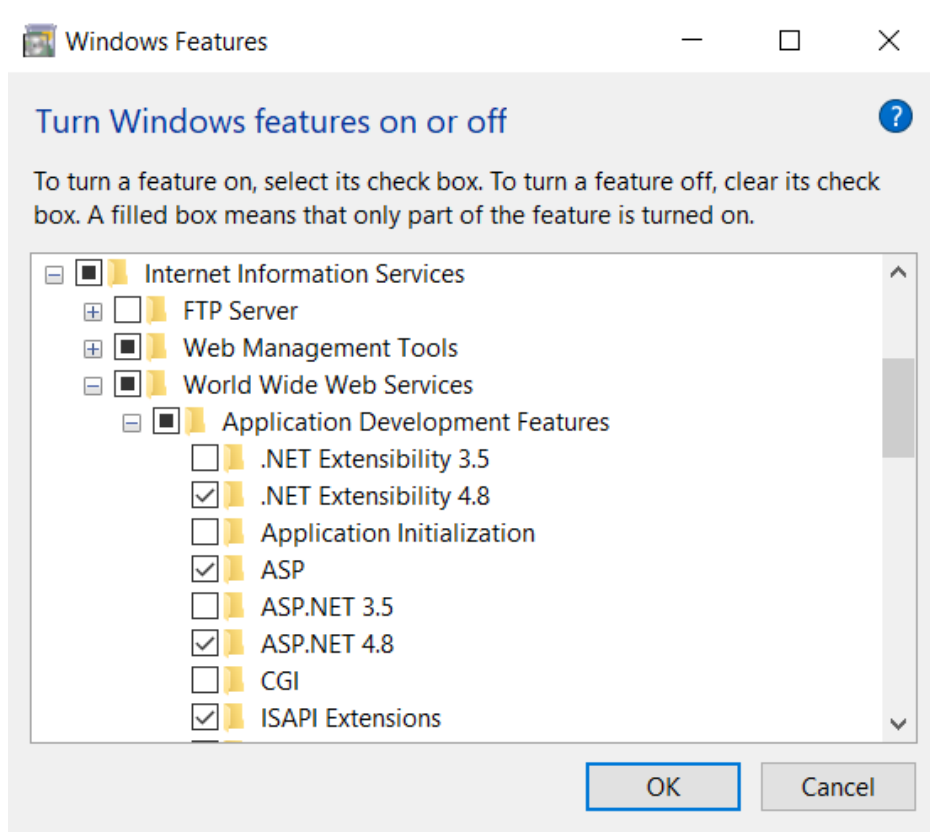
Windows Features

Turn Windows features on or off

To turn a feature on, select its check box. To turn a feature off, clear its check box. A filled box means that only part of the feature is turned on.

Internet Information Services
FTP Server
Web Management Tools
World Wide Web Services
Application Development Features
.NET Extensibility 3.5
.NET Extensibility 4.8
Application Initialization
ASP
ASP.NET 3.5
ASP.NET 4.8
CGI
ISAPI Extensions

OK
Cancel